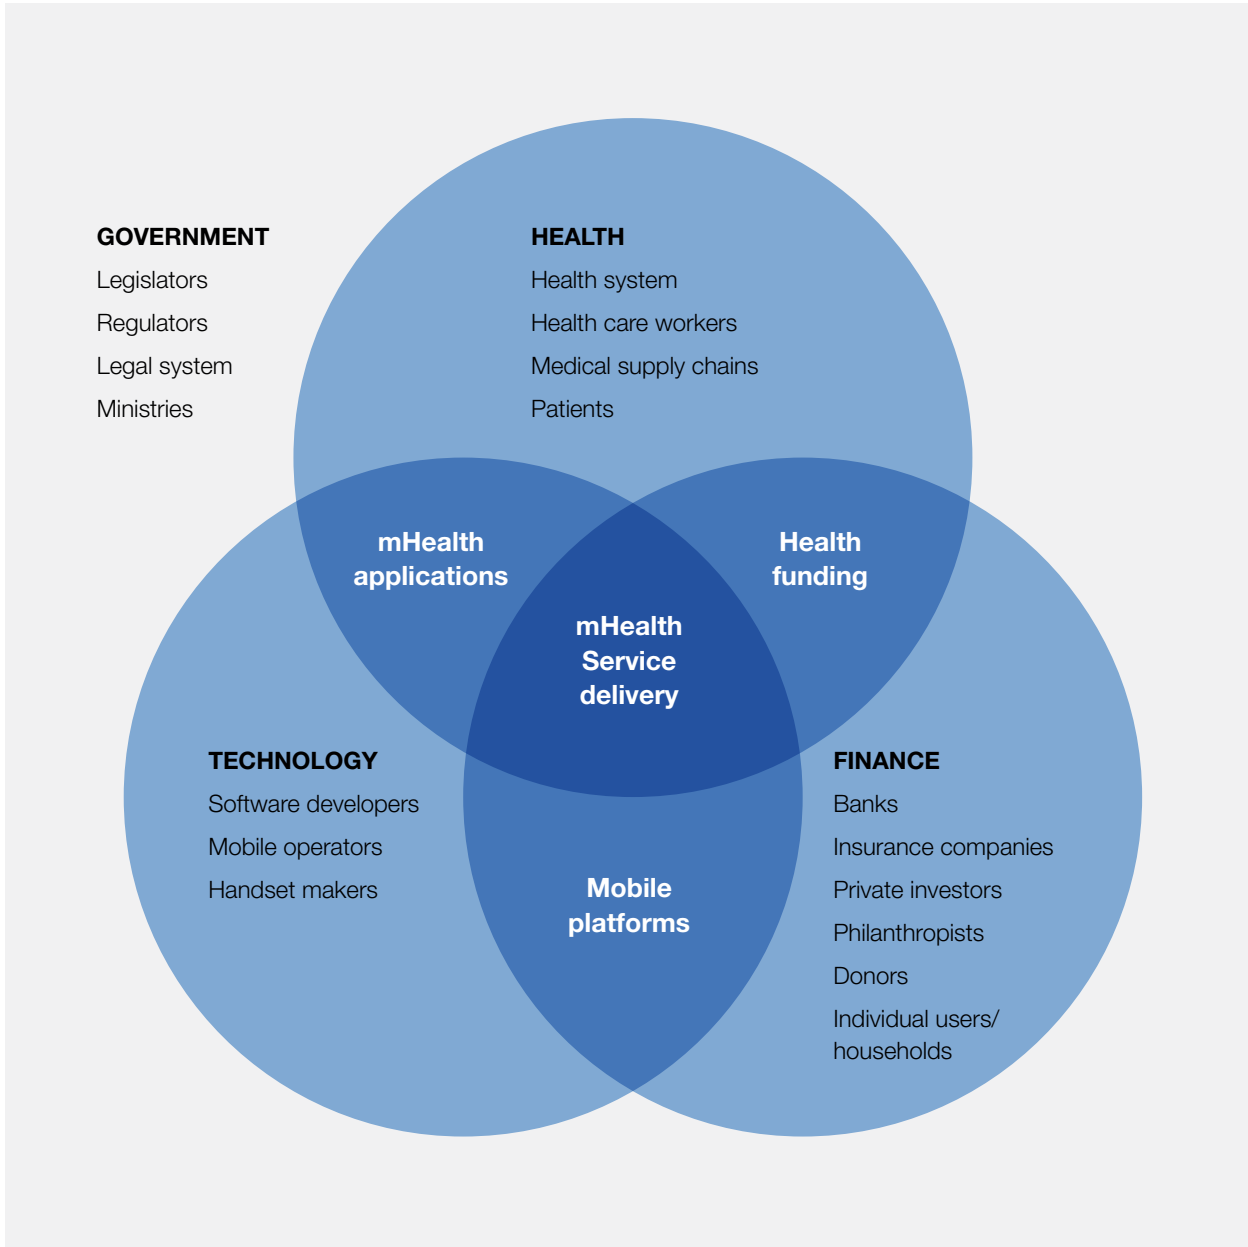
GOVERNMENT
Legislators
Regulators
Legal system
Ministries

HEALTH
Health system
Health care workers
Medical supply chains
Patients

mHealth applications

Health funding

mHealth Service delivery

TECHNOLOGY
Software developers
Mobile operators
Handset makers

FINANCE
Banks
Insurance companies
Private investors
Philanthropists
Donors
Individual users/ households

Mobile platforms